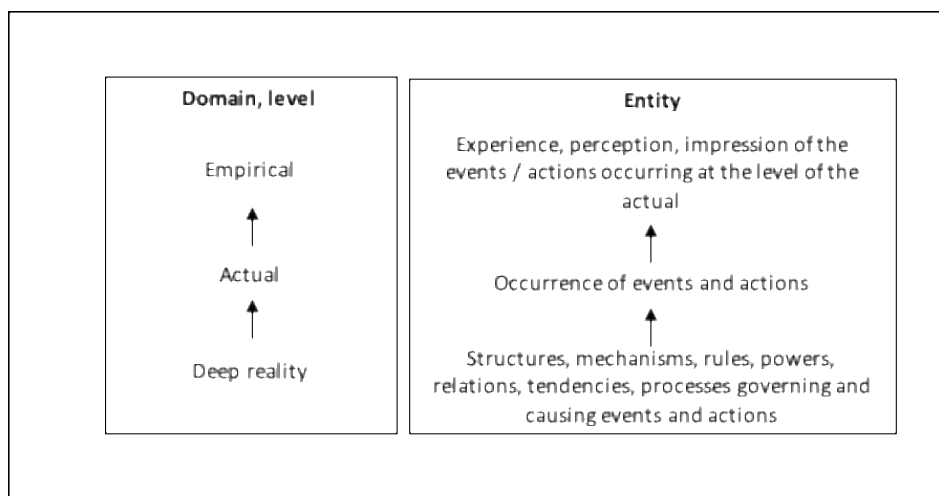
Domain, level

Empirical

Actual

Deep reality

Entity

Experience, perception, impression of the events / actions occurring at the level of the actual

Occurrence of events and actions

Structures, mechanisms, rules, powers, relations, tendencies, processes governing and causing events and actions